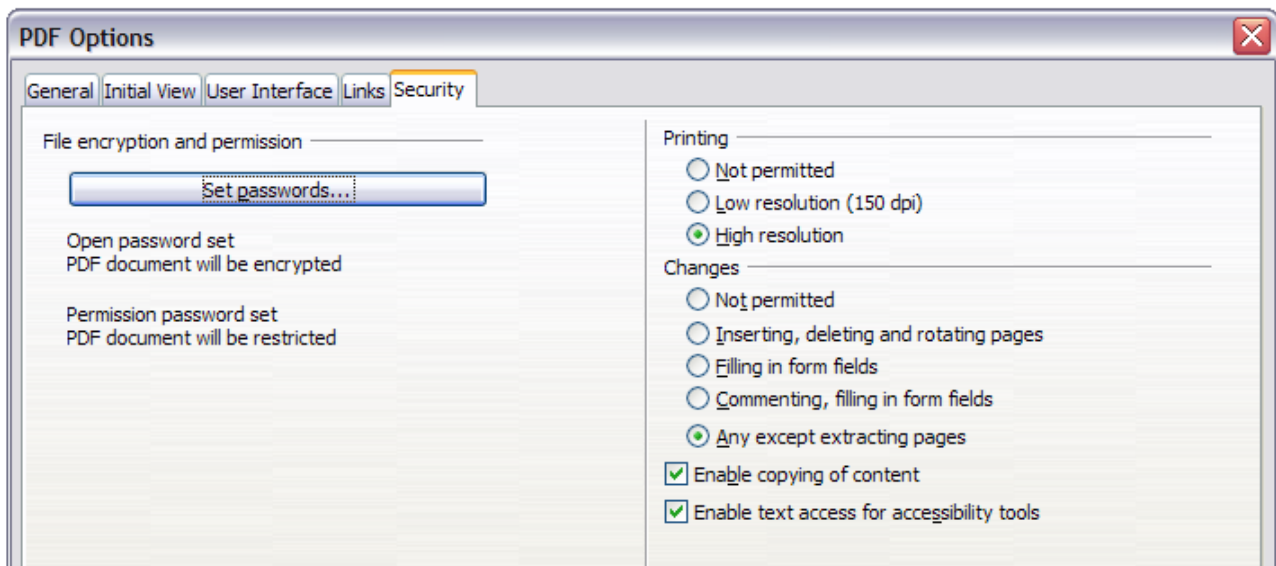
PDF Options

General Initial View User Interface Links Security

File encryption and permission

Set passwords...

Open password set
PDF document will be encrypted

Permission password set
PDF document will be restricted

Printing

Not permitted

Low resolution (150 dpi)

High resolution

Changes

Not permitted

Inserting, deleting and rotating pages

Filling in form fields

Commenting, filling in form fields

Any except extracting pages

Enable copying of content

Enable text access for accessibility tools